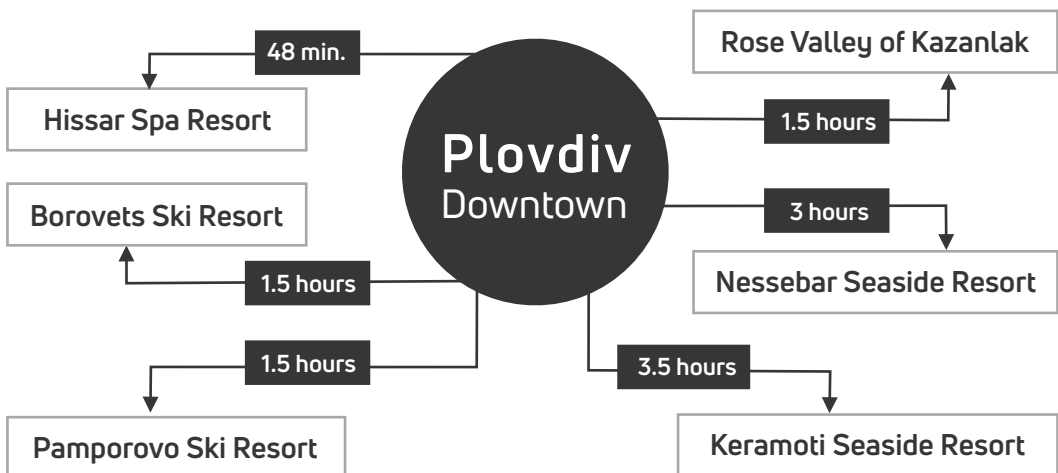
Plovdiv
Downtown

48 min.
Hissar Spa Resort

Borovets Ski Resort
1.5 hours

1.5 hours
Pamporovo Ski Resort

Rose Valley of Kazanlak
1.5 hours

3 hours
Nessebar Seaside Resort

3.5 hours
Keramoti Seaside Resort